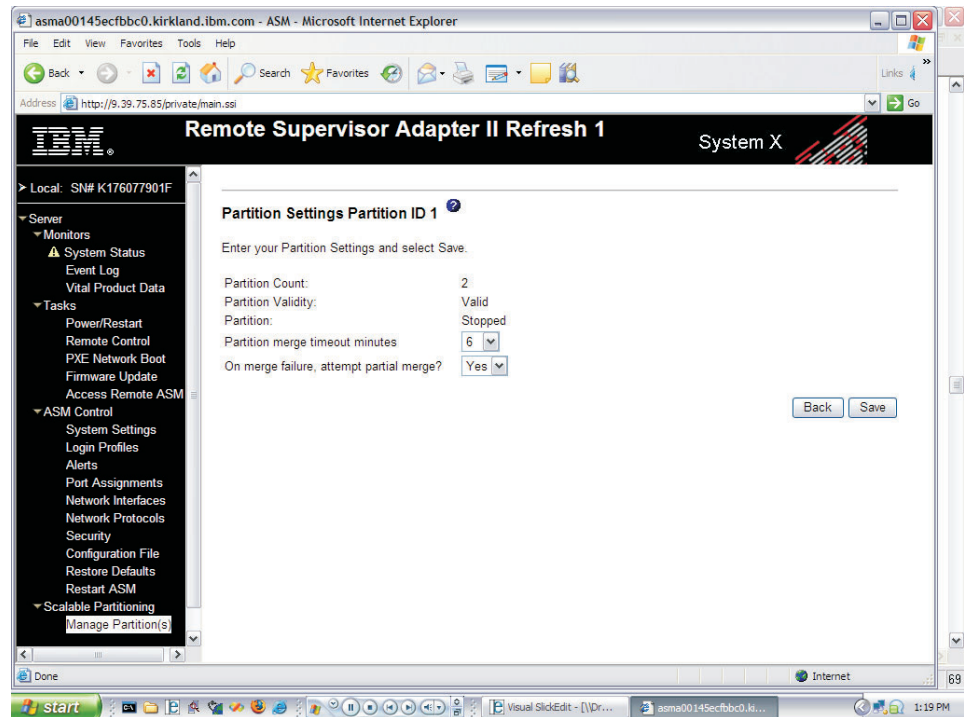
asma00145ecfbbc0.kirkland.ibm.com - ASM - Microsoft Internet Explorer

File Edit View Favorites Tools Help

Back Search Favorites Links

Address http://9.39.75.85/private/main.ssi Go

IBM. Remote Supervisor Adapter II Refresh 1 System X

Local: SN# K176077901F

Server
Monitors
System Status
Event Log
Vital Product Data
Tasks
Power/Restart
Remote Control
PXE Network Boot
Firmware Update
Access Remote ASM
ASM Control
System Settings
Login Profiles
Alerts
Port Assignments
Network Interfaces
Network Protocols
Security
Configuration File
Restore Defaults
Restart ASM
Scalable Partitioning
Manage Partition(s)

Partition Settings Partition ID 1

Enter your Partition Settings and select Save.

| | |
|---|---|
| Partition Count: | 2 |
| Partition Validity: | Valid |
| Partition: | Stopped |
| Partition merge timeout minutes | 6 |
| On merge failure, attempt partial merge? | Yes |

Back Save

Done Internet

start Visual SlickEdit - [\\Dr... asma00145ecfbbc0.ki... 1:19 PM

69